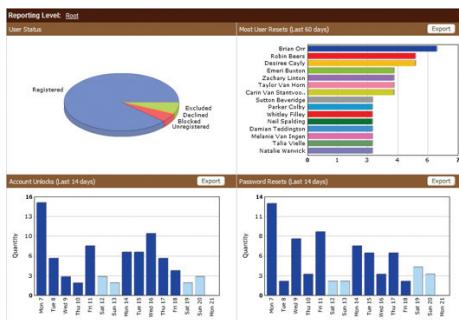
Reporting Level: Root

User Status

Registered

Excluded
Declined
Blocked
Unregistered

Most User Resets (Last 60 days)

Export

Brian Orr
Robin Beers
Desiree Cayly
Emeri Buxton
Zachary Linton
Taylor Van Horn
Carin Van Stantvo...
Sutton Beveridge
Parker Colby
Whitley Filley
Neil Spalding
Damian Teddington
Melanie Van Ingen
Talia Vielle
Natalie Warwick

0 1 2 3 4 5 6 7

Account Unlocks (Last 14 days)

Export

16
14
12
10
8
6
4
2
0

Quantity

Mon 7
Tue 8
Wed 9
Thu 10
Fri 11
Sat 12
Sun 13
Mon 14
Tue 15
Wed 16
Thu 17
Fri 18
Sat 19
Sun 20
Mon 21

Password Resets (Last 14 days)

Export

14
12
10
8
6
4
2
0

Quantity

Mon 7
Tue 8
Wed 9
Thu 10
Fri 11
Sat 12
Sun 13
Mon 14
Tue 15
Wed 16
Thu 17
Fri 18
Sat 19
Sun 20
Mon 21